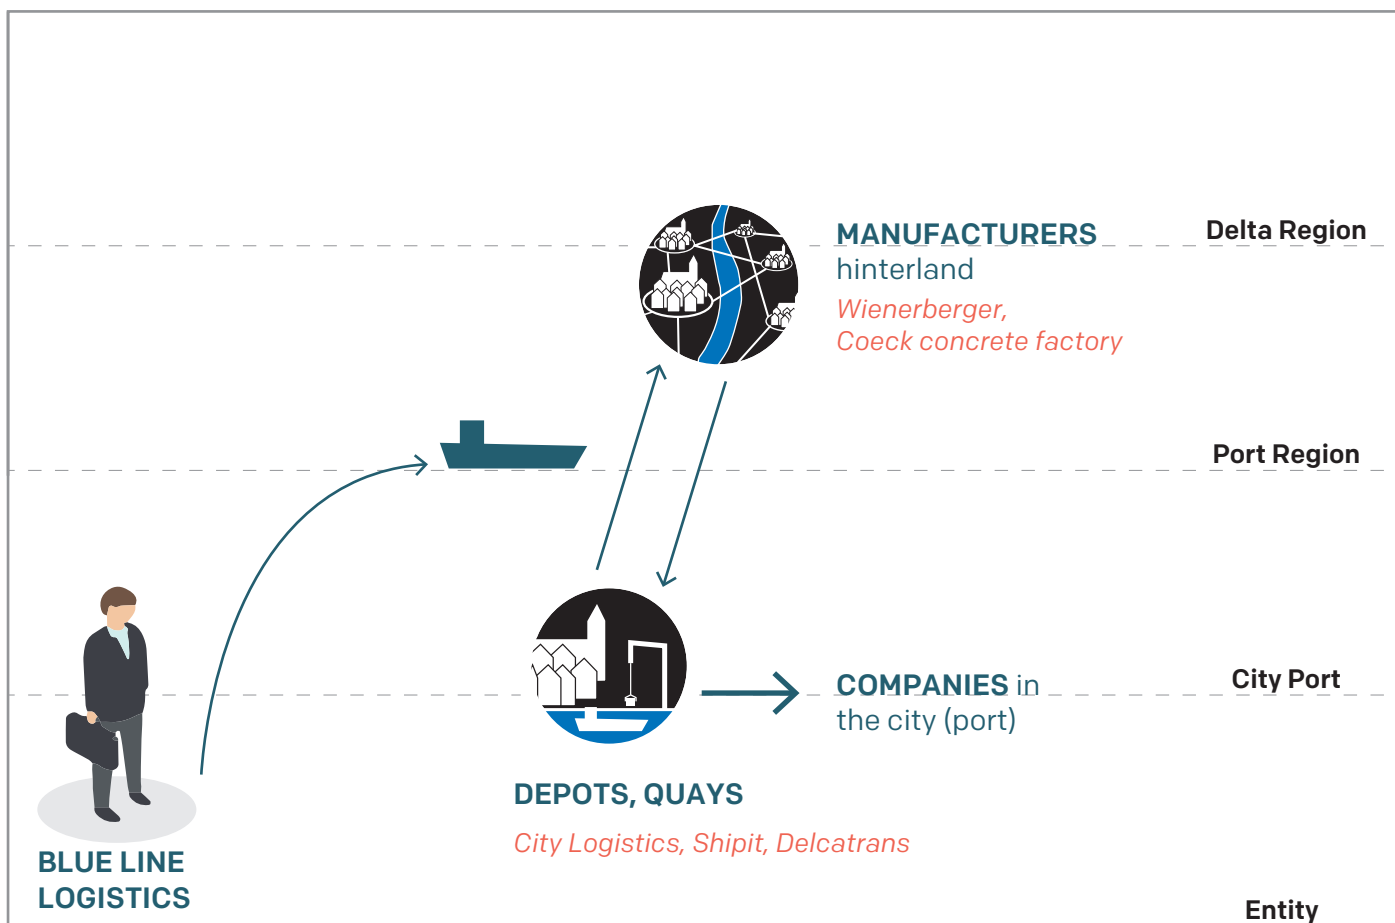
MANUFACTURERS
hinterland
Wienerberger,
Coeck concrete factory

Delta Region

Port Region

COMPANIES in
the city (port)

City Port

DEPOTS, QUAYS
City Logistics, Shipit, Delcatrans

BLUE LINE
LOGISTICS

Entity